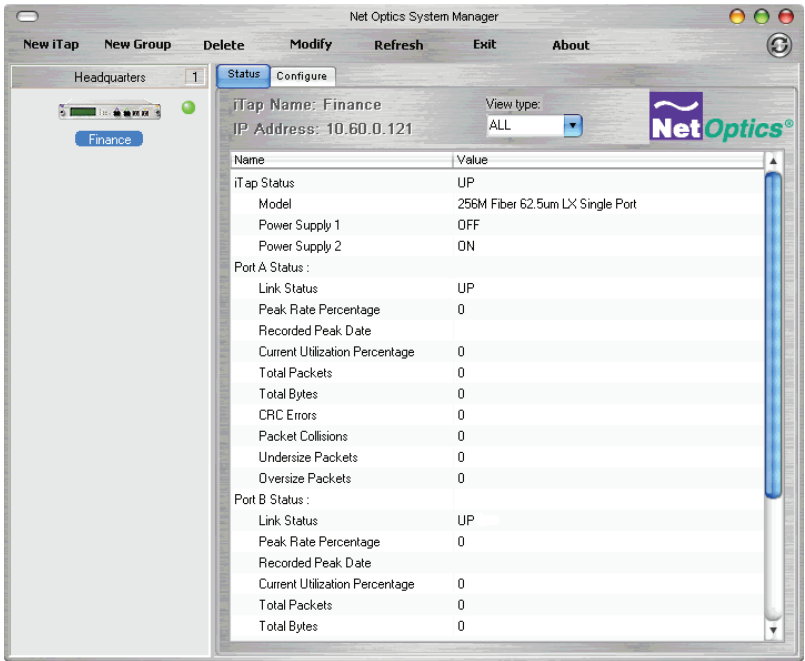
Net Optics System Manager

New iTap New Group Delete Modify Refresh Exit About

Headquarters 1

Finance

Status Configure

iTap Name: Finance
IP Address: 10.60.0.121

View type:
ALL

NetOptics®

| Name | Value |
|---|---|
| iTap Status | UP |
| Model | 256M Fiber 62.5um LX Single Port |
| Power Supply 1 | OFF |
| Power Supply 2 | ON |
| Port A Status : | |
| Link Status | UP |
| Peak Rate Percentage | 0 |
| Recorded Peak Date | |
| Current Utilization Percentage | 0 |
| Total Packets | 0 |
| Total Bytes | 0 |
| CRC Errors | 0 |
| Packet Collisions | 0 |
| Undersize Packets | 0 |
| Oversize Packets | 0 |
| Port B Status : | |
| Link Status | UP |
| Peak Rate Percentage | 0 |
| Recorded Peak Date | |
| Current Utilization Percentage | 0 |
| Total Packets | 0 |
| Total Bytes | 0 |